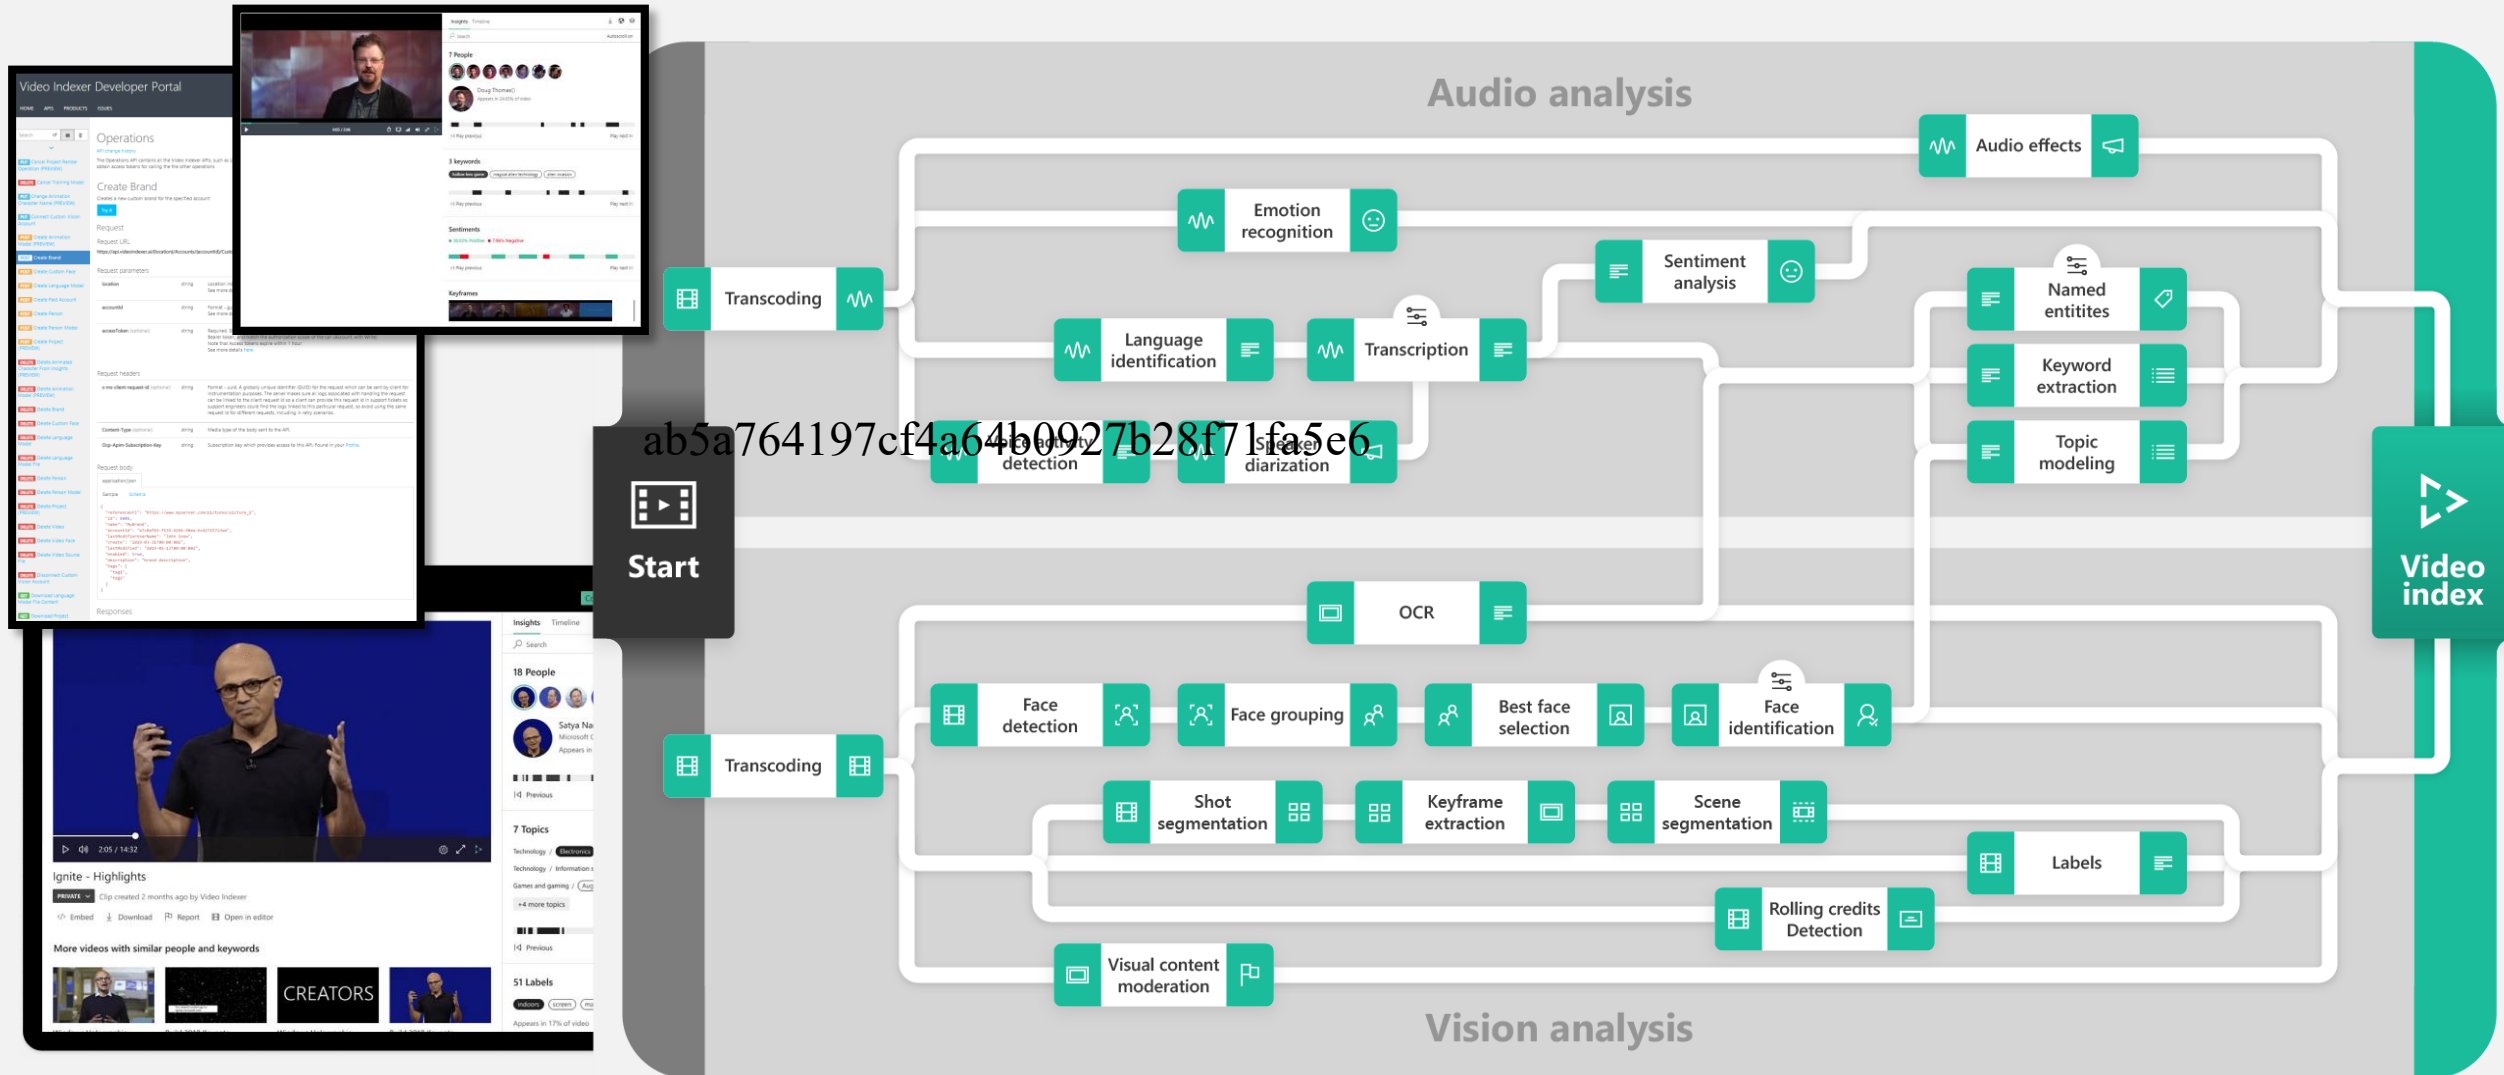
Video Indexer Developer Portal

Operations

Create Brand

Request

Request URL

Request parameters

Request headers

Request body

Responses

Insights Timeline

7 People

Doug Thomas

3 keywords

Sentiments

Keyframes

Insights Timeline

Search

18 People

Satya Na

7 Topics

51 Labels

Ignite - Highlights

PRIVATE Clip created 2 months ago by Video Indexer

Embed Download Report Open in editor

More videos with similar people and keywords

CREATORS

Audio analysis

Audio effects

Emotion recognition

Sentiment analysis

Transcoding

Named entitites

Language identification

Transcription

Keyword extraction

ab5a764197cf4a64b0927b28f71fa5e6

detection

diarization

Topic modeling

Start

Video index

OCR

Face detection

Face grouping

Best face selection

Face identification

Transcoding

Shot segmentation

Keyframe extraction

Scene segmentation

Labels

Rolling credits Detection

Visual content moderation

Vision analysis